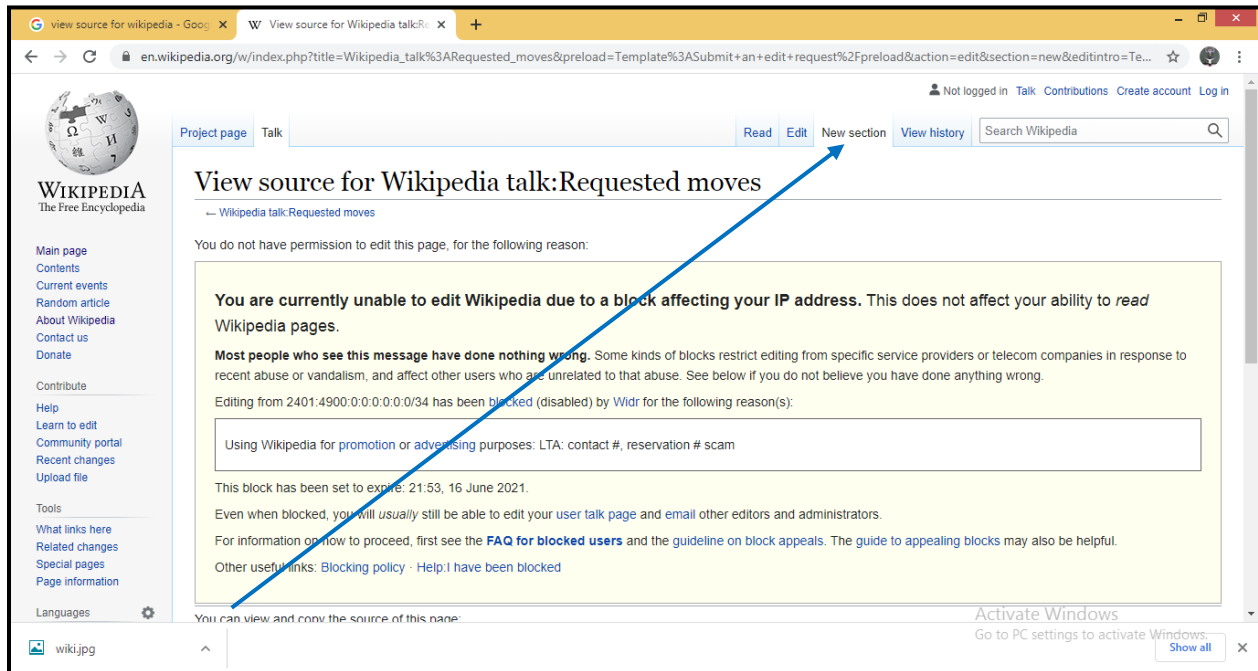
view source for wikipedia - Goog ✕ W View source for Wikipedia talk:Re ✕ +

en.wikipedia.org/w/index.php?title=Wikipedia_talk%3ARequested_moves&preload=Template%3ASubmit+an+edit+request%2Fpreload&action=edit&section=new&editintro=Te...

Not logged in Talk Contributions Create account Log in

WIKIPEDIA
The Free Encyclopedia

Project page Talk Read Edit New section View history Search Wikipedia

View source for Wikipedia talk:Requested moves

← Wikipedia talk:Requested moves

You do not have permission to edit this page, for the following reason:

**You are currently unable to edit Wikipedia due to a block affecting your IP address.** This does not affect your ability to *read* Wikipedia pages.

**Most people who see this message have done nothing wrong.** Some kinds of blocks restrict editing from specific service providers or telecom companies in response to recent abuse or vandalism, and affect other users who are unrelated to that abuse. See below if you do not believe you have done anything wrong.

Editing from 2401:4900:0:0:0:0:0:0/34 has been blocked (disabled) by Widr for the following reason(s):

Using Wikipedia for promotion or advertising purposes: LTA: contact #, reservation # scam

This block has been set to expire: 21:53, 16 June 2021.

Even when blocked, you will *usually* still be able to edit your user talk page and email other editors and administrators.

For information on how to proceed, first see the **FAQ for blocked users** and the guideline on block appeals. The guide to appealing blocks may also be helpful.

Other useful links: Blocking policy · Help:I have been blocked

You can view and copy the source of this page:

Main page
Contents
Current events
Random article
About Wikipedia
Contact us
Donate

Contribute
Help
Learn to edit
Community portal
Recent changes
Upload file

Tools
What links here
Related changes
Special pages
Page information

Languages

Activate Windows
Go to PC settings to activate Windows.

wiki.jpg

Show all